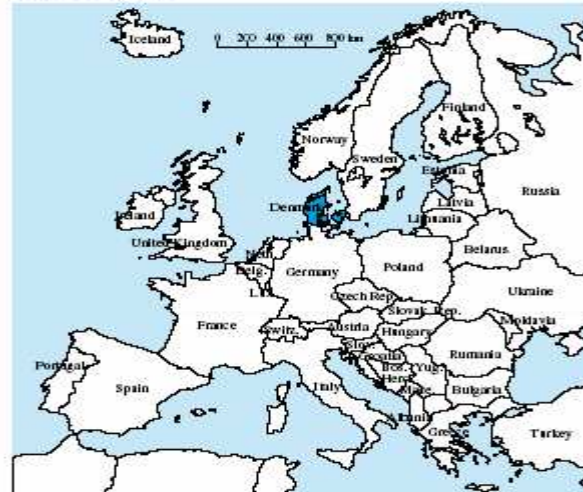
Iceland

0 200 400 600 800 km

Finland

Norway

Sweden

Estonia

Russia

Latvia

Ireland

Denmark

Lithuania

United Kingdom

Belarus

Neth.

Belg.

Germany

Poland

Lux.

Czech Rep.

Ukraine

Slovak Rep.

France

Switz.

Austria

Moldavia

Hungary

Slov.

Croatia

Rumania

Portugal

Bos.

Yugo.

Spain

Herz.

Italy

Mace.

Bulgaria

Albania

Greece

Turkey